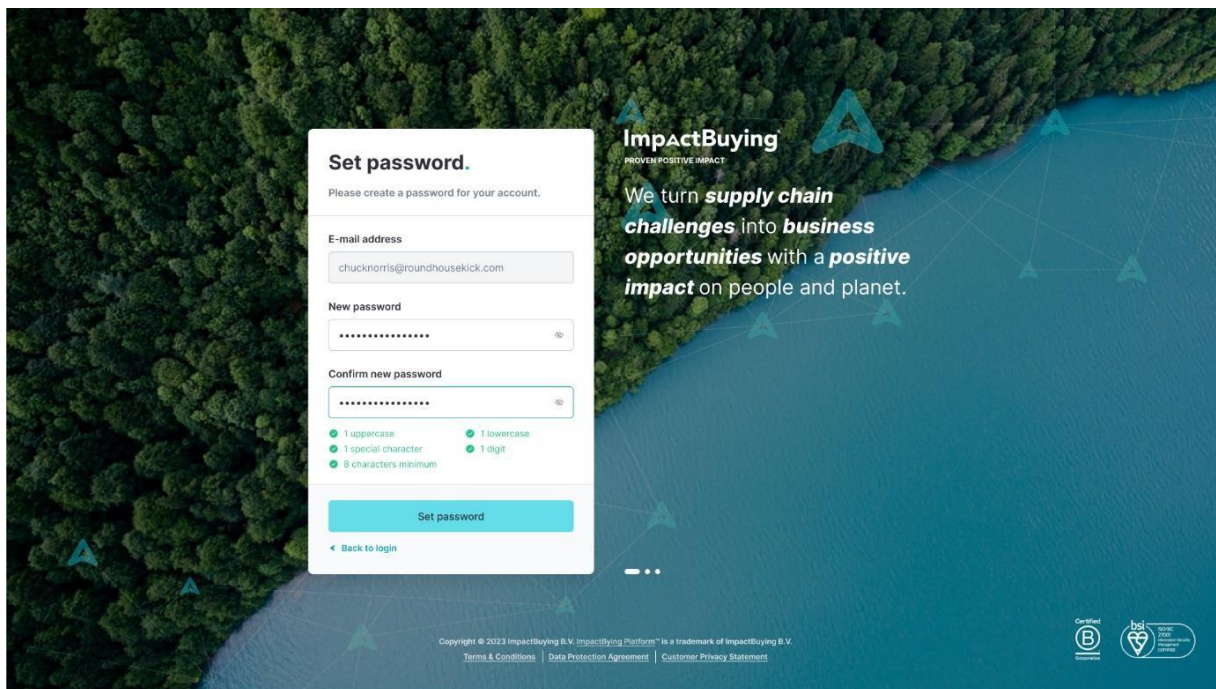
Set password.

Please create a password for your account.

E-mail address

chucknorris@roundhousekick.com

New password

••••••••••••••••

Confirm new password

••••••••••••••••

1 uppercase
1 lowercase
1 special character
1 digit
8 characters minimum

Set password

Back to login

ImpactBuying
PROVEN POSITIVE IMPACT

We turn ***supply chain challenges*** into ***business opportunities*** with a ***positive impact*** on people and planet.

Copyright © 2023 ImpactBuying B.V. ImpactBying Platform™ is a trademark of ImpactBuying B.V.
Terms & Conditions | Data Protection Agreement | Customer Privacy Statement

Certified
B
Corporation

bsi
ISO/IEC 27001
Information Security Management
CERTIFIED